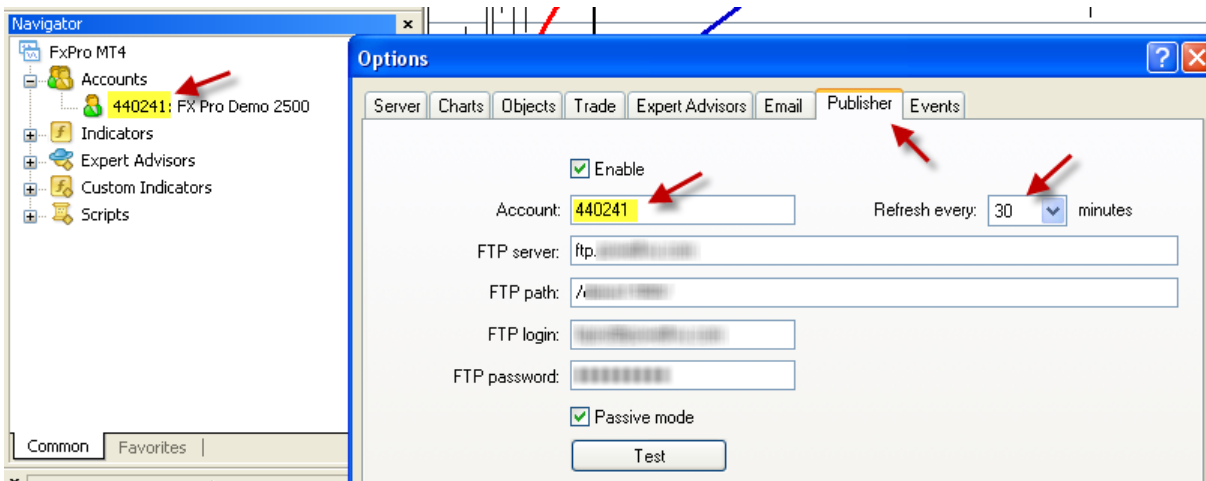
Navigator ×

FxPro MT4
Accounts
440241: FX Pro Demo 2500
Indicators
Expert Advisors
Custom Indicators
Scripts

Common | Favorites

Options

Server | Charts | Objects | Trade | Expert Advisors | Email | Publisher | Events

Enable

Account: 440241

Refresh every: 30 minutes

FTP server: ftp.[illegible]

FTP path: /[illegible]

FTP login: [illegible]

FTP password: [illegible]

Passive mode

Test